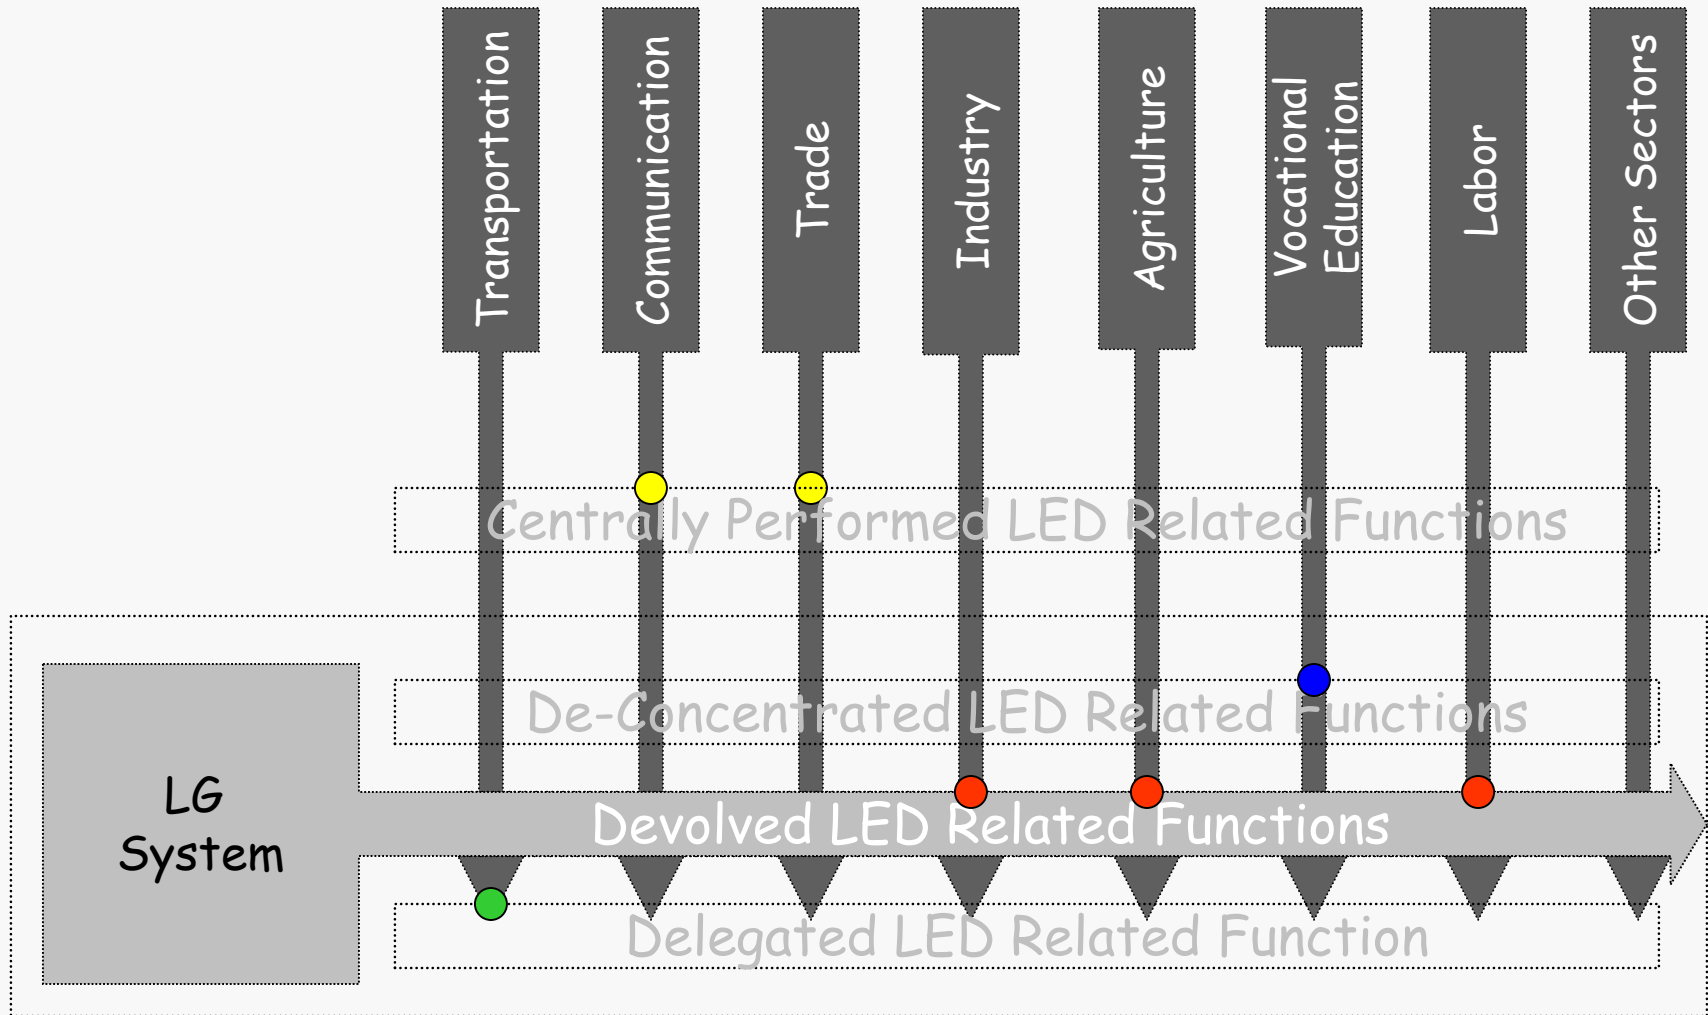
Transportation

Communication

Trade

Industry

Agriculture

Vocational Education

Labor

Other Sectors

Centrally Performed LED Related Functions

LG System

De-Concentrated LED Related Functions

Devolved LED Related Functions

Delegated LED Related Function